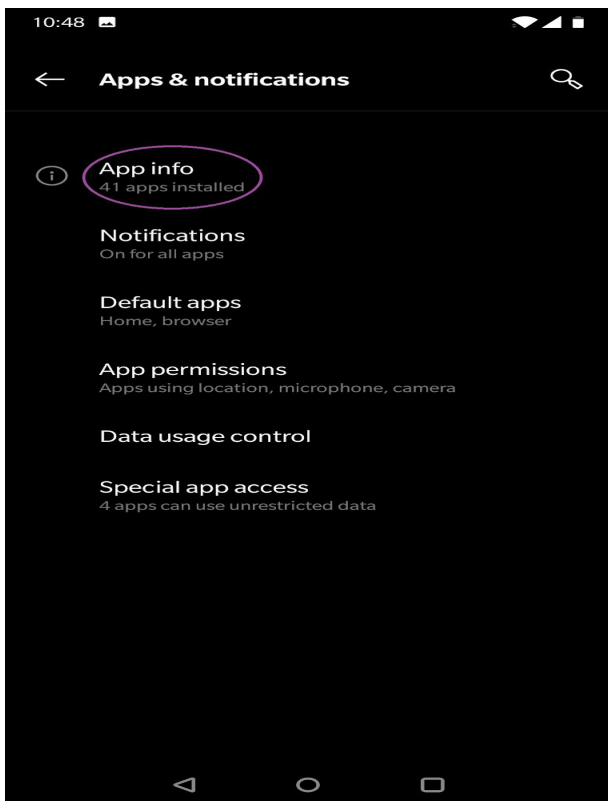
10:48

Apps & notifications

App info
41 apps installed

Notifications
On for all apps

Default apps
Home, browser

App permissions
Apps using location, microphone, camera

Data usage control

Special app access
4 apps can use unrestricted data